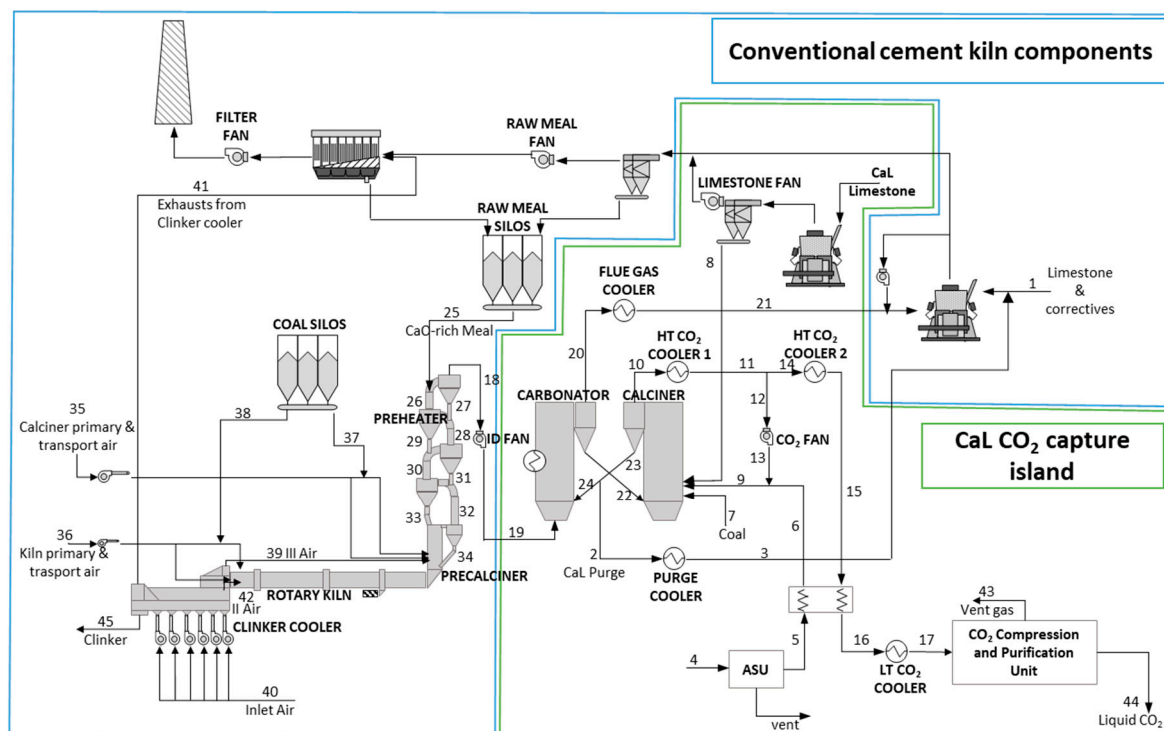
Conventional cement kiln components

FILTER FAN

RAW MEAL FAN

41
Exhausts from Clinker cooler

RAW MEAL SILOS

LIMESTONE FAN

CaL Limestone

8

FLUE GAS COOLER

Limestone & correctives

1

21

25
CaO-rich Meal

COAL SILOS

20

HT $CO_2$ COOLER 1

HT $CO_2$ COOLER 2

10

11

14

18

26

27

PREHEATER

CARBONATOR

CALCINER

12

35
Calciner primary & transport air

38

37

29

28

ID FAN

$CO_2$ FAN

CaL $CO_2$ capture island

30

31

23

13

24

22

9

15

33

32

7
Coal

6

19

36
Kiln primary & trasport air

39 III Air

34

2

3

CaL Purge

PURGE COOLER

PRECALCINER

42

ROTARY KILN

II Air

45
Clinker

CLINKER COOLER

43
Vent gas

4

5

16

17

ASU

LT $CO_2$ COOLER

$CO_2$ Compression and Purification Unit

40
Inlet Air

vent

44
Liquid $CO_2$